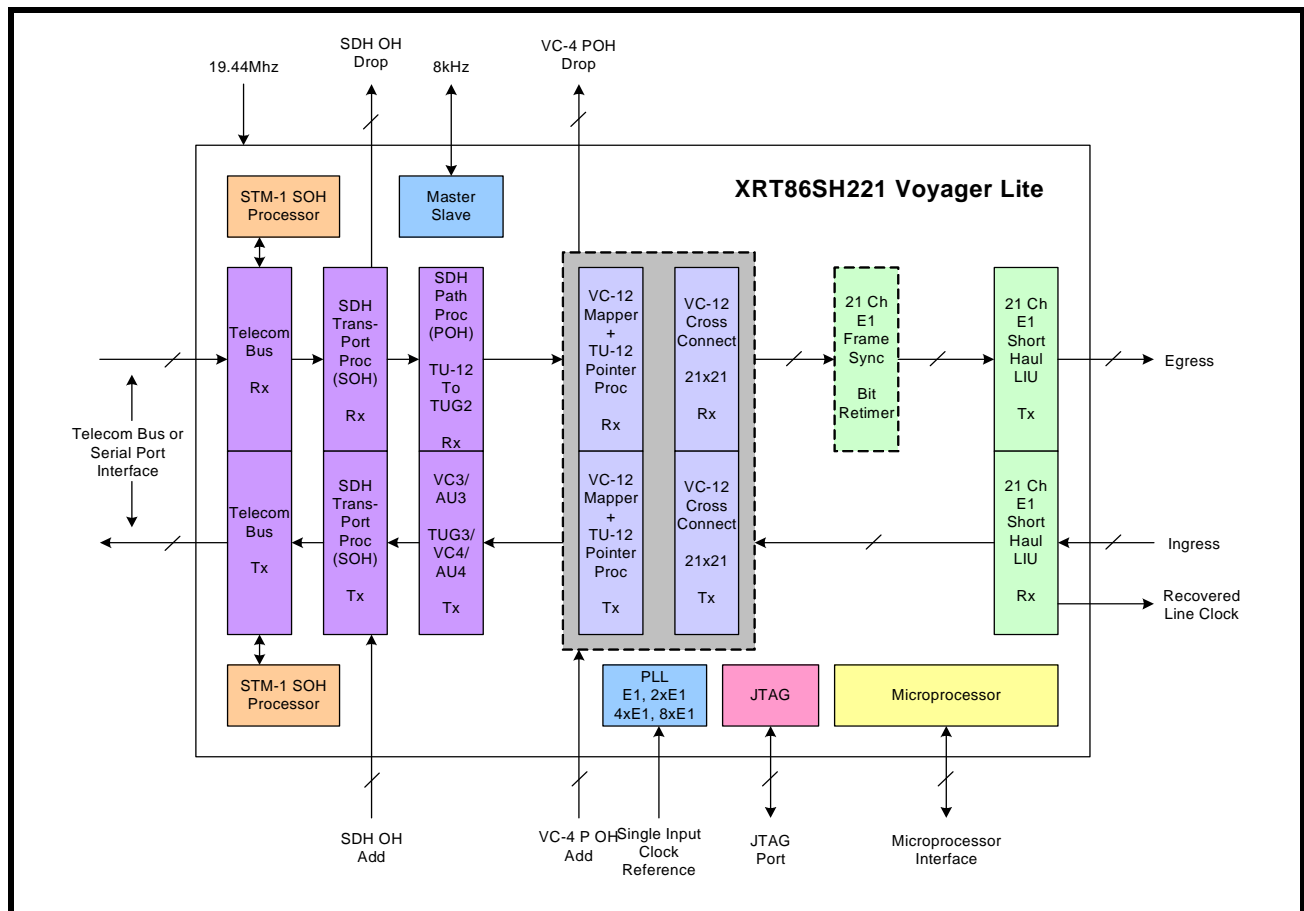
19.44Mhz

SDH OH Drop

8kHz

VC-4 POH Drop

XRT86SH221 Voyager Lite

STM-1 SOH Processor

Master Slave

Telecom Bus

Rx

SDH Trans-Port Proc (SOH)

Rx

SDH Path Proc (POH)

TU-12 To TUG2

Rx

VC-12 Mapper + TU-12 Pointer Proc

Rx

VC-12 Cross Connect

21x21

Rx

21 Ch E1 Frame Sync

Bit Retimer

21 Ch E1 Short Haul LIU

Tx

Egress

Telecom Bus or Serial Port Interface

Telecom Bus

Tx

SDH Trans-Port Proc (SOH)

Tx

VC3/ AU3

TUG3/ VC4/ AU4

Tx

VC-12 Mapper + TU-12 Pointer Proc

Tx

VC-12 Cross Connect

21x21

Tx

21 Ch E1 Short Haul LIU

Rx

Ingress

Recovered Line Clock

STM-1 SOH Processor

PLL E1, 2xE1 4xE1, 8xE1

JTAG

Microprocessor

SDH OH Add

VC-4 P OH Add

Single Input Clock Reference

JTAG Port

Microprocessor Interface